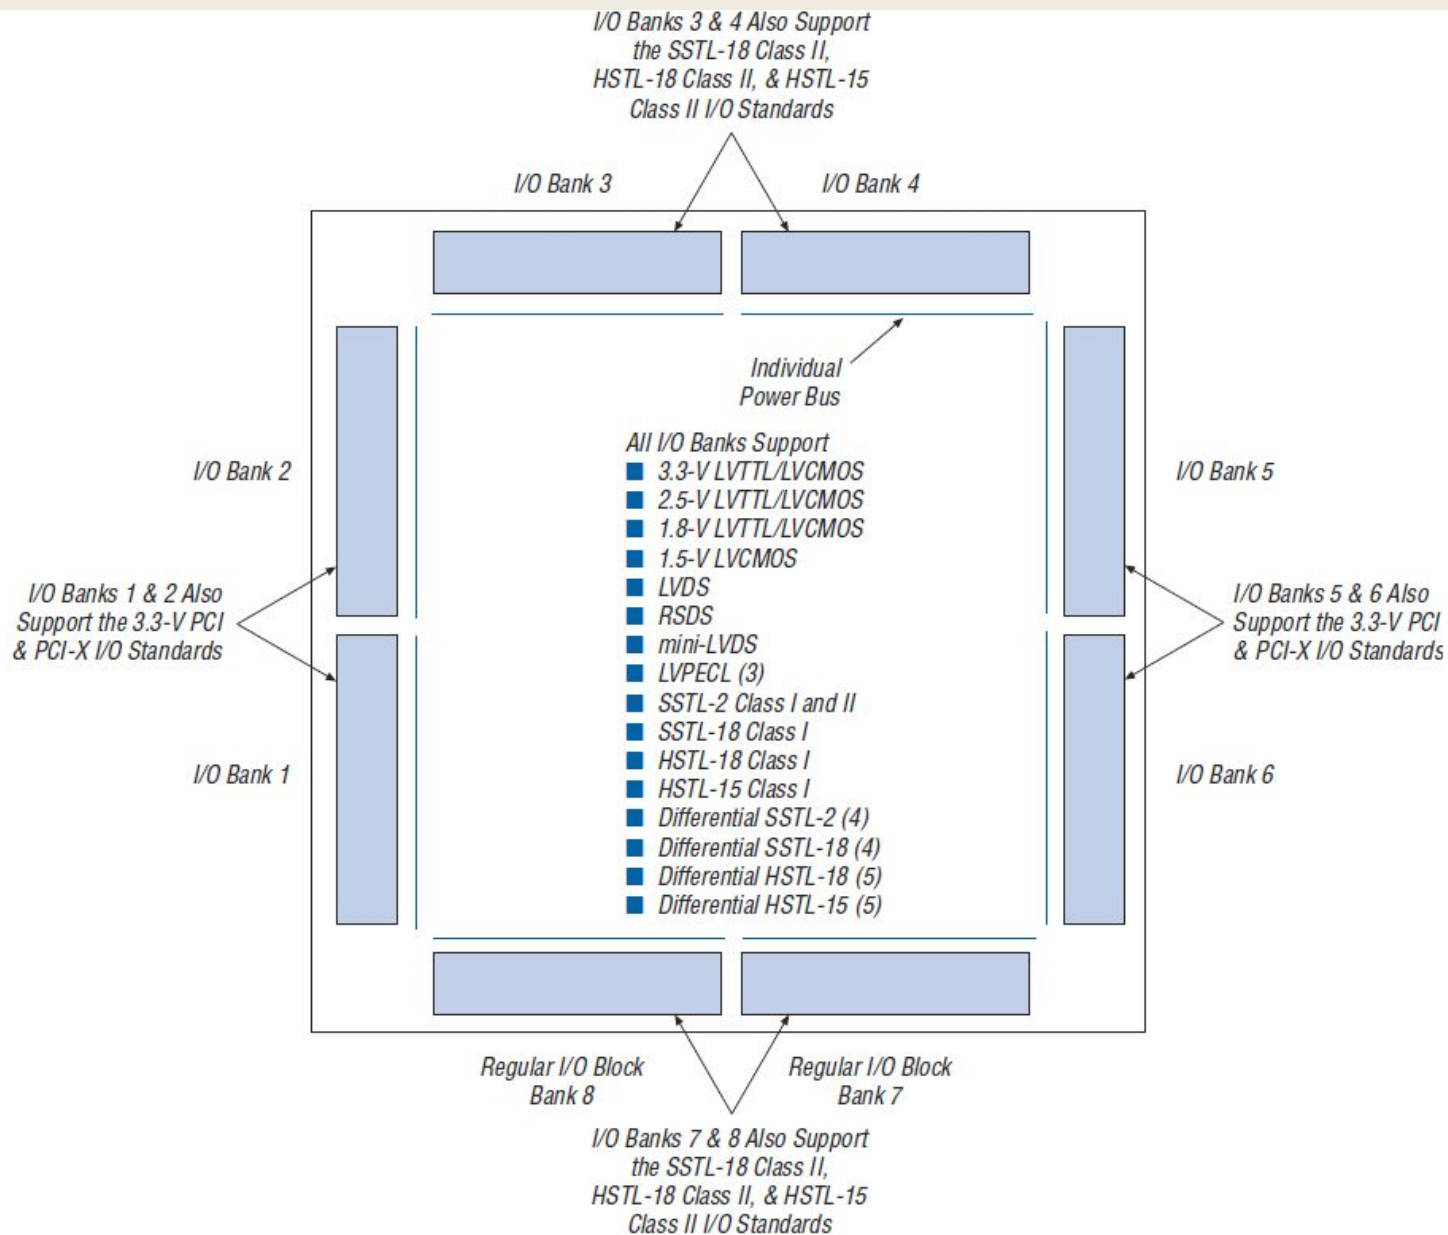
I/O Banks 3 & 4 Also Support the SSTL-18 Class II, HSTL-18 Class II, & HSTL-15 Class II I/O Standards

I/O Bank 3

I/O Bank 4

Individual Power Bus

I/O Bank 2

I/O Bank 5

All I/O Banks Support
- 3.3-V LVTTL/LVCMOS
- 2.5-V LVTTL/LVCMOS
- 1.8-V LVTTL/LVCMOS
- 1.5-V LVCMOS
- LVDS
- RSDS
- mini-LVDS
- LVPECL (3)
- SSTL-2 Class I and II
- SSTL-18 Class I
- HSTL-18 Class I
- HSTL-15 Class I
- Differential SSTL-2 (4)
- Differential SSTL-18 (4)
- Differential HSTL-18 (5)
- Differential HSTL-15 (5)

I/O Banks 1 & 2 Also Support the 3.3-V PCI & PCI-X I/O Standards

I/O Banks 5 & 6 Also Support the 3.3-V PCI & PCI-X I/O Standards

I/O Bank 1

I/O Bank 6

Regular I/O Block Bank 8

Regular I/O Block Bank 7

I/O Banks 7 & 8 Also Support the SSTL-18 Class II, HSTL-18 Class II, & HSTL-15 Class II I/O Standards